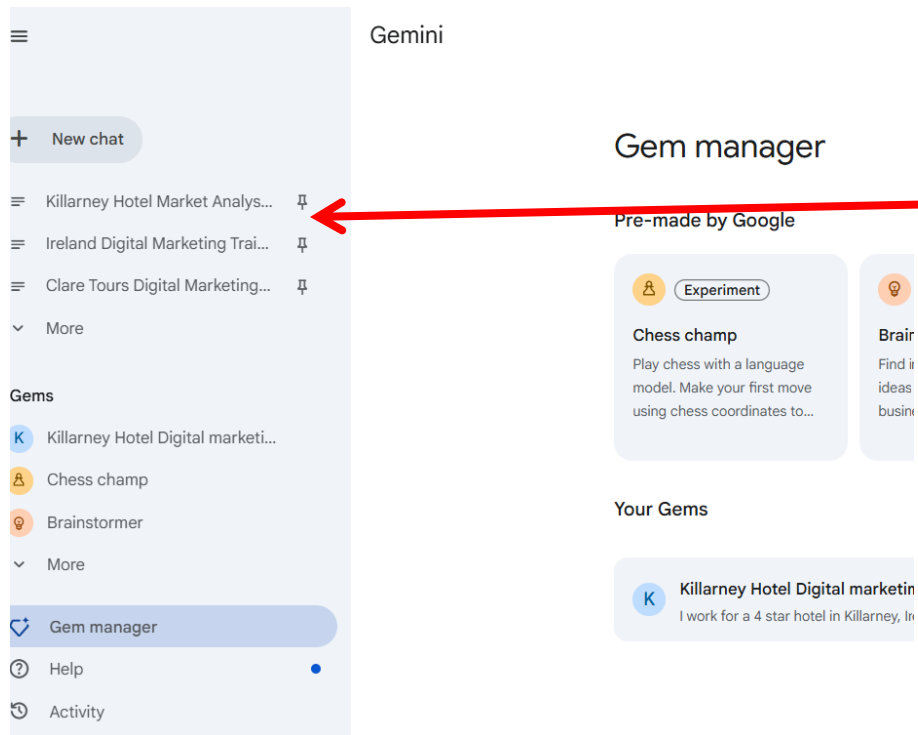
Gemini

New chat

Killarney Hotel Market Analys...

Ireland Digital Marketing Trai...

Clare Tours Digital Marketing...

More

Gems

K Killarney Hotel Digital marketi...

Chess champ

Brainstormer

More

Gem manager

Help

Activity

Gem manager

Pre-made by Google

Experiment

Chess champ

Play chess with a language model. Make your first move using chess coordinates to...

Brai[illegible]

Find i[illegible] ideas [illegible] busin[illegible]

Your Gems

K Killarney Hotel Digital marketin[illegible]

I work for a 4 star hotel in Killarney, Ir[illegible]